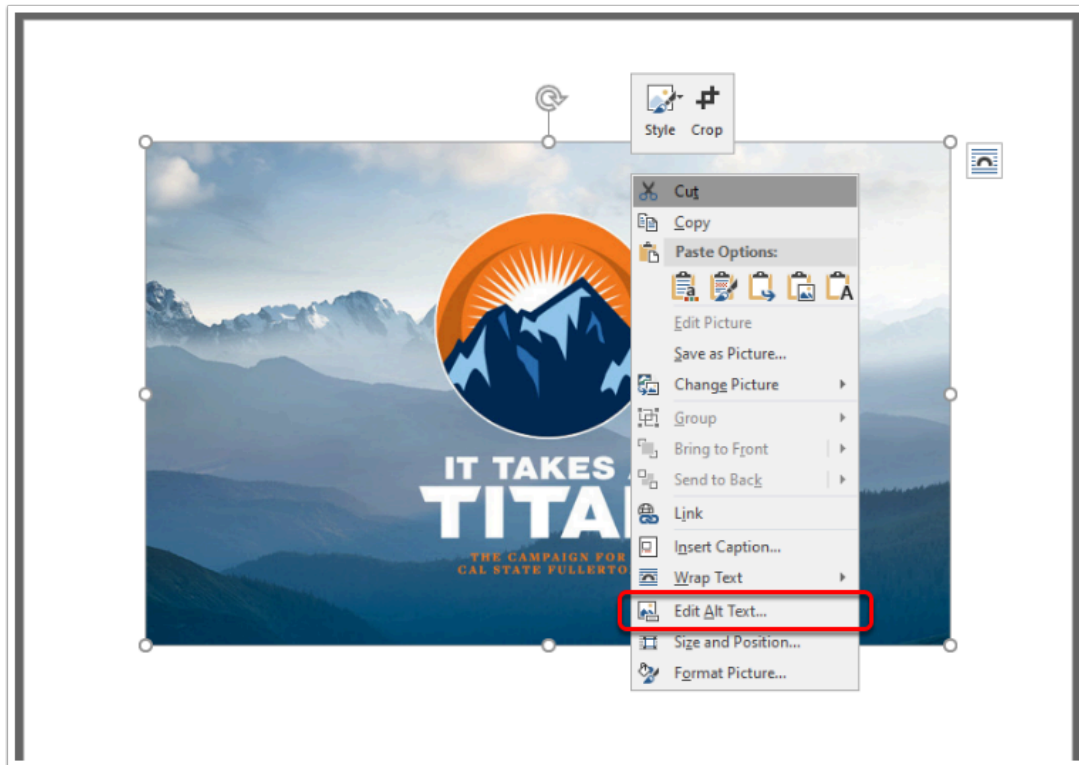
Style Crop

IT TAKES A
TITA

THE CAMPAIGN FOR
CAL STATE FULLERTO

Cut
Copy
Paste Options:
Edit Picture
Save as Picture...
Change Picture
Group
Bring to Front
Send to Back
Link
Insert Caption...
Wrap Text
Edit Alt Text...
Size and Position...
Format Picture...